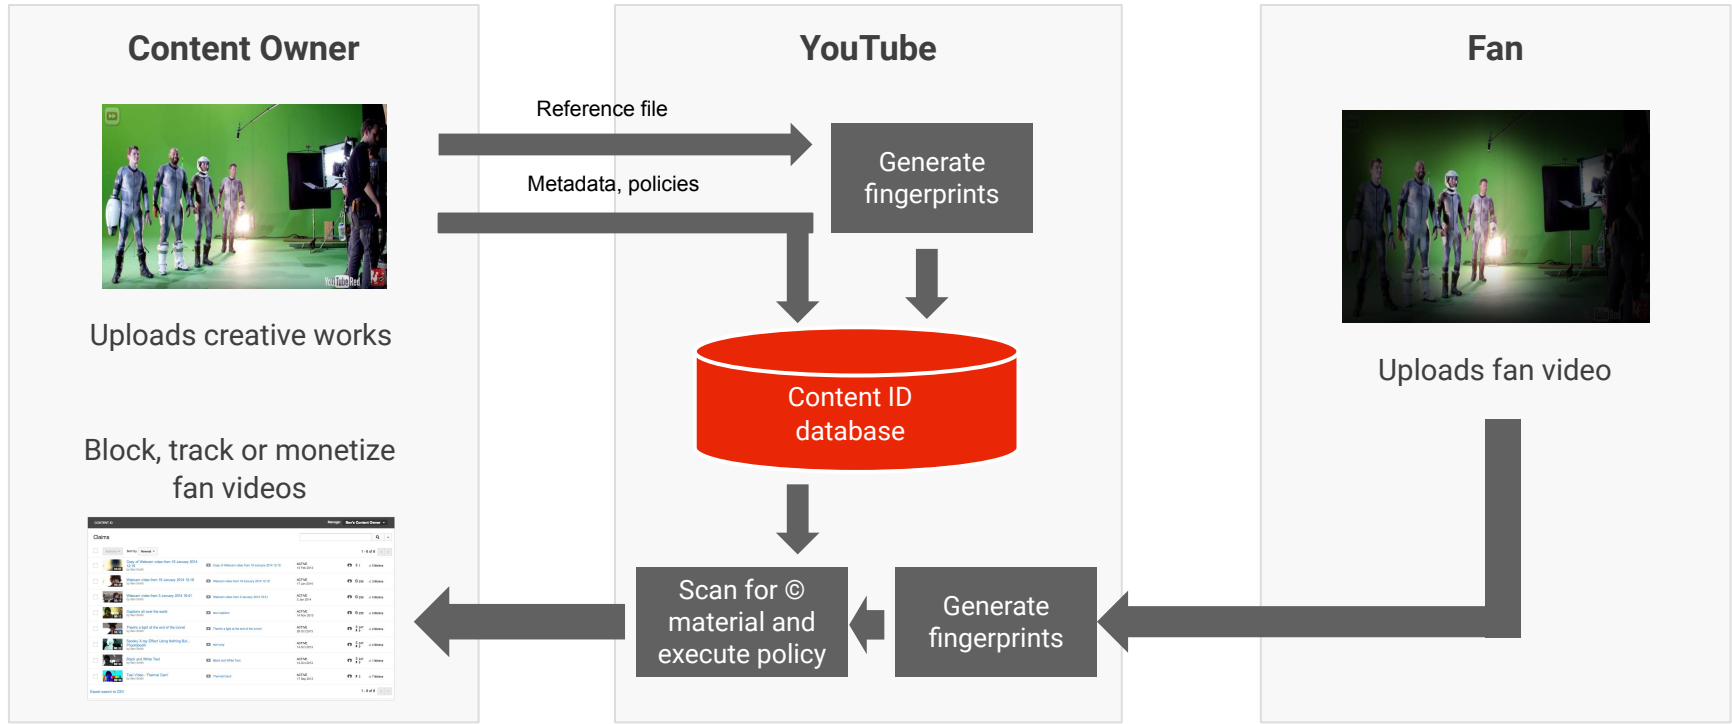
Content Owner

YouTube

Fan

Reference file

Metadata, policies

Generate fingerprints

Uploads creative works

Uploads fan video

Content ID database

Block, track or monetize fan videos

Scan for © material and execute policy

Generate fingerprints